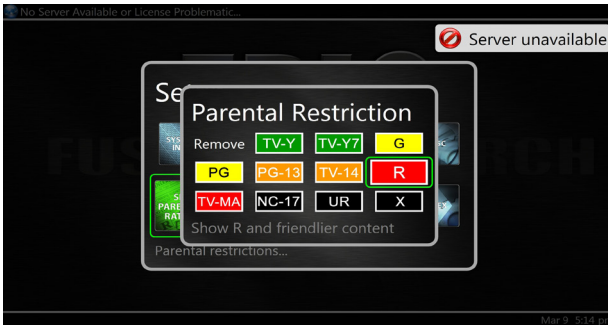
No Server Available or License Problematic...

Server unavailable

Se

Parental Restriction

Remove TV-Y TV-Y7 G

PG PG-13 TV-14 R

TV-MA NC-17 UR X

Show R and friendlier content

Parental restrictions...

Mar 9 5:14 p